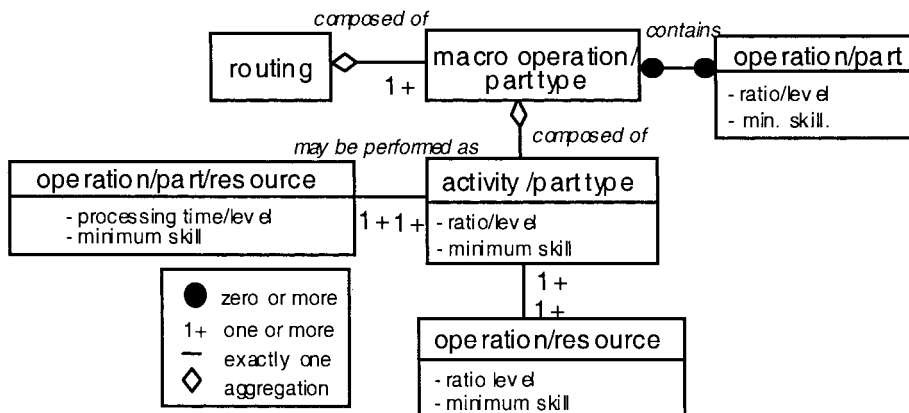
composed of

routing

1+

macro operation/ parttype

contains

operation/part

- ratio/level
- min. skill.

may be performed as

composed of

operation/part/resource

- processing time/level
- minimum skill

1+1+

activity /parttype

- ratio/level
- minimum skill

1+

1+

zero or more

1+ one or more

exactly one

aggregation

operation/resource

- ratio level
- minimum skill